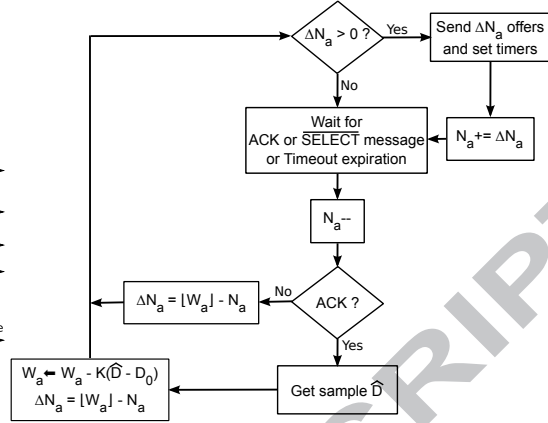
$\Delta N_a > 0$ ?

Yes

Send $\Delta N_a$ offers and set timers

No

Wait for ACK or $\overline{\text{SELECT}}$ message or Timeout expiration

$N_a += \Delta N_a$

$N_a$--

$\Delta N_a = \lfloor W_a \rfloor - N_a$

No

ACK ?

Yes

$W_a \leftarrow W_a - K(\widehat{D} - D_0)$
$\Delta N_a = \lfloor W_a \rfloor - N_a$

Get sample $\widehat{D}$

RIP